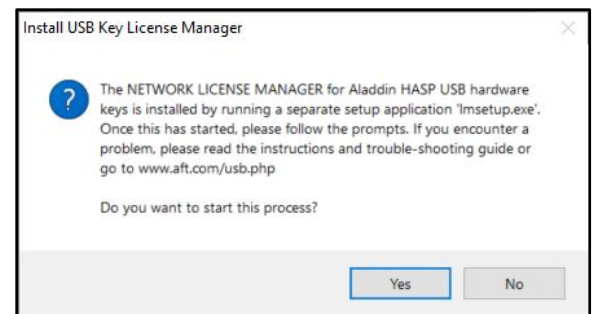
Install USB Key License Manager

The NETWORK LICENSE MANAGER for Aladdin HASP USB hardware keys is installed by running a separate setup application 'lmsetup.exe'. Once this has started, please follow the prompts. If you encounter a problem, please read the instructions and trouble-shooting guide or go to www.aft.com/usb.php

Do you want to start this process?

Yes

No